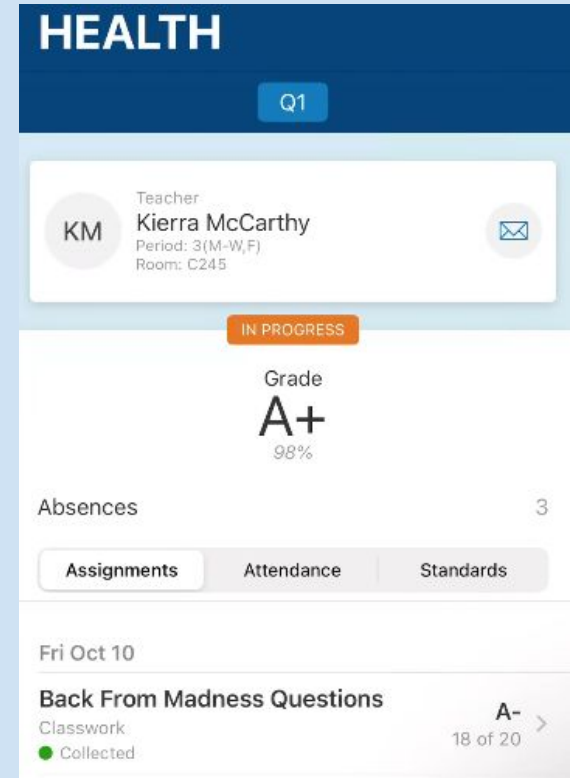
HEALTH

Q1

KM

Teacher

Kierra McCarthy

Period: 3(M-W,F)

Room: C245

IN PROGRESS

Grade

A+

98%

Absences

3

Assignments

Attendance

Standards

Fri Oct 10

Back From Madness Questions

Classwork

Collected

A-

18 of 20